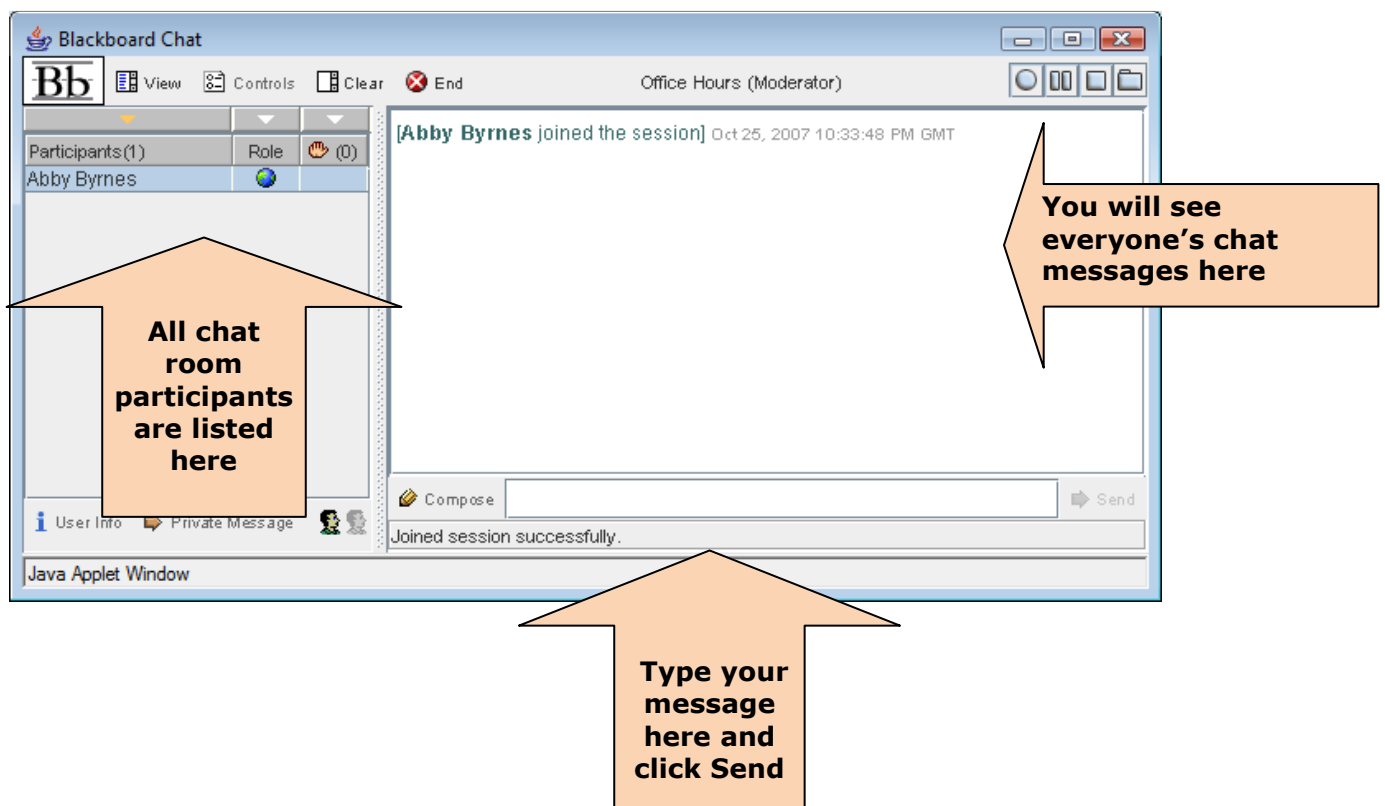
Blackboard Chat

Bb View Controls Clear End Office Hours (Moderator)

| Participants(1) | Role | (0) |
|---|---|---|
| Abby Byrnes | | |

[Abby Byrnes joined the session] Oct 25, 2007 10:33:48 PM GMT

You will see everyone's chat messages here

All chat room participants are listed here

User Info Private Message

Compose Send

Joined session successfully.

Java Applet Window

Type your message here and click Send